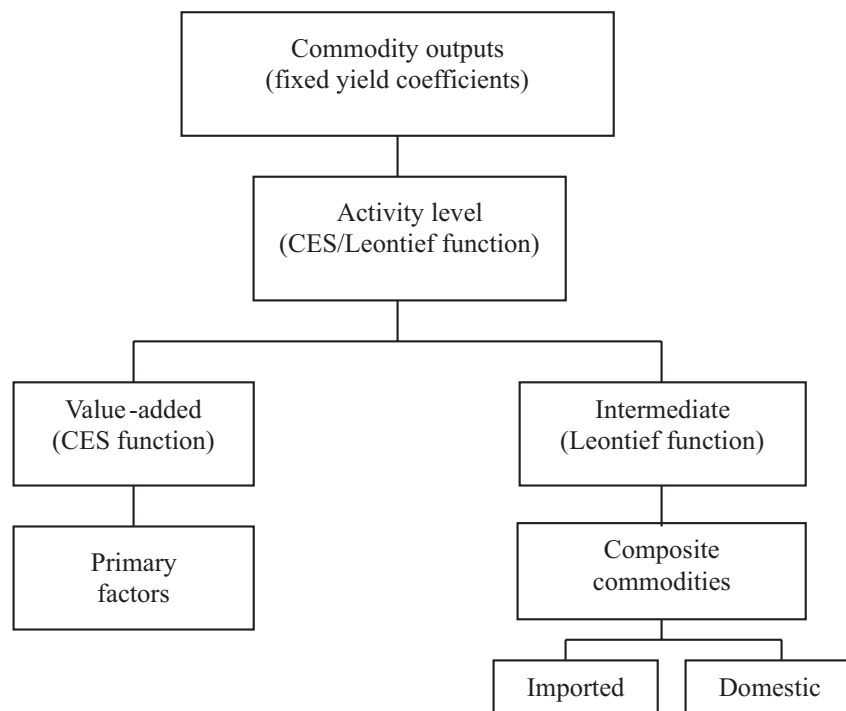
Commodity outputs
(fixed yield coefficients)

Activity level
(CES/Leontief function)

Value-added
(CES function)

Intermediate
(Leontief function)

Primary factors

Composite commodities

Imported

Domestic